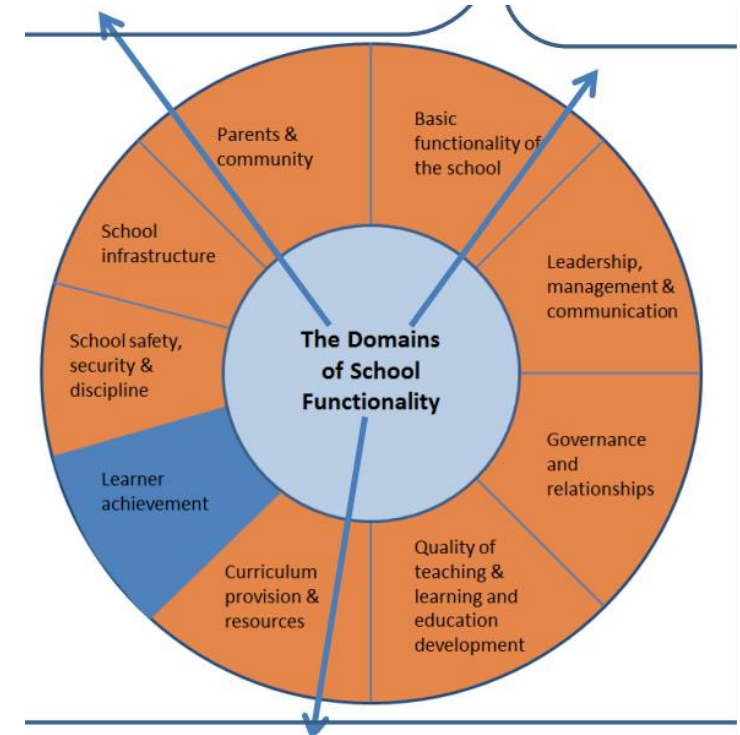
The Domains of School Functionality

Basic functionality of the school

Leadership, management & communication

Governance and relationships

Quality of teaching & learning and education development

Curriculum provision & resources

Learner achievement

School safety, security & discipline

School infrastructure

Parents & community